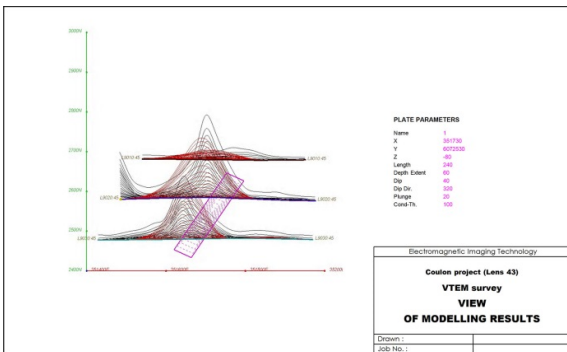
3000N

2900N

2800N

2700N

2600N

2500N

2400N

L9010-45

L9010-45

L9020-45

L9020-45

L9030-45

L9030-45

PLATE PARAMETERS

| | |
|---|---|
| Name | 1 |
| X | 351730 |
| Y | 6072530 |
| Z | -80 |
| Length | 245 |
| Depth Extent | 60 |
| Dip | 40 |
| Dip Dir. | 320 |
| Plunge | 20 |
| Cond-Th. | 100 |

Electromagnetic Imaging Technology

Coulon project (Lens 43)

VTEM survey

VIEW

OF MODELLING RESULTS

Drawn :

Job No. :